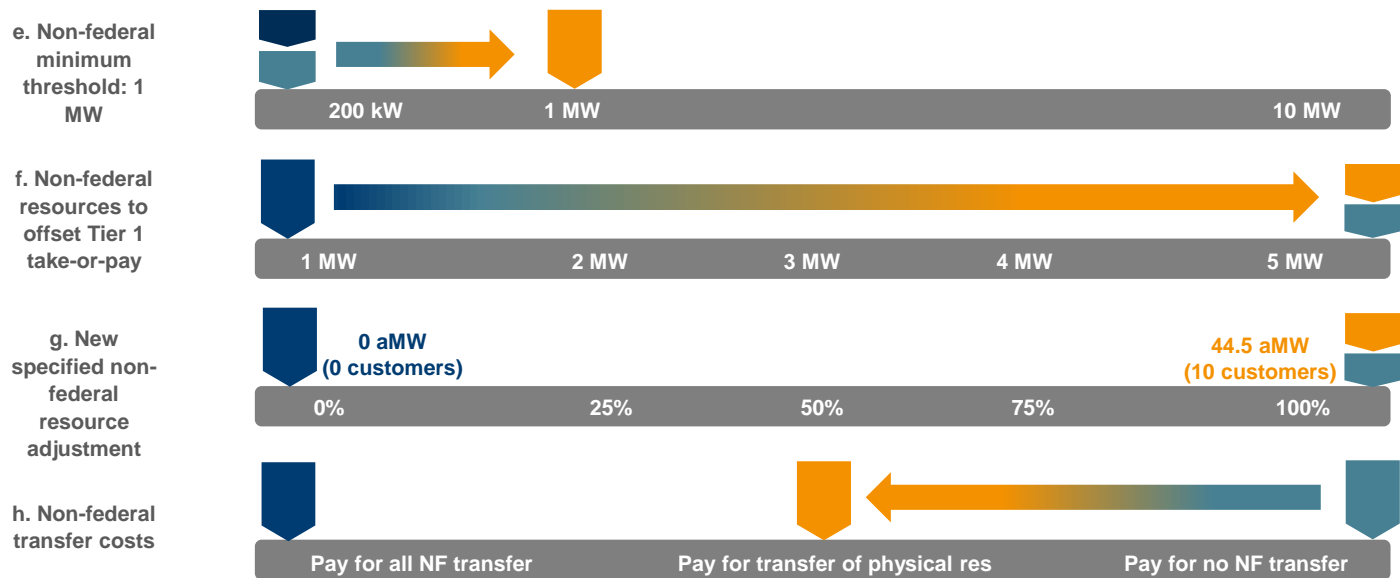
e. Non-federal minimum threshold: 1 MW

200 kW 1 MW 10 MW

f. Non-federal resources to offset Tier 1 take-or-pay

1 MW 2 MW 3 MW 4 MW 5 MW

g. New specified non-federal resource adjustment

0 aMW (0 customers)

44.5 aMW (10 customers)

0% 25% 50% 75% 100%

h. Non-federal transfer costs

Pay for all NF transfer Pay for transfer of physical res Pay for no NF transfer